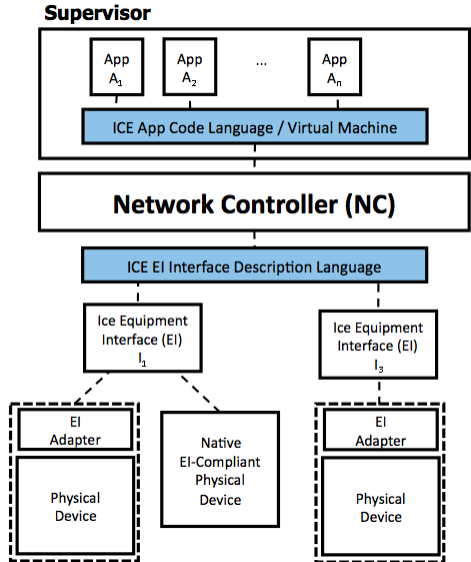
Supervisor

App $A_1$

App $A_2$

...

App $A_n$

ICE App Code Language / Virtual Machine

Network Controller (NC)

ICE EI Interface Description Language

Ice Equipment Interface (EI) $I_1$

Ice Equipment Interface (EI) $I_3$

EI Adapter

Physical Device

Native EI-Compliant Physical Device

EI Adapter

Physical Device